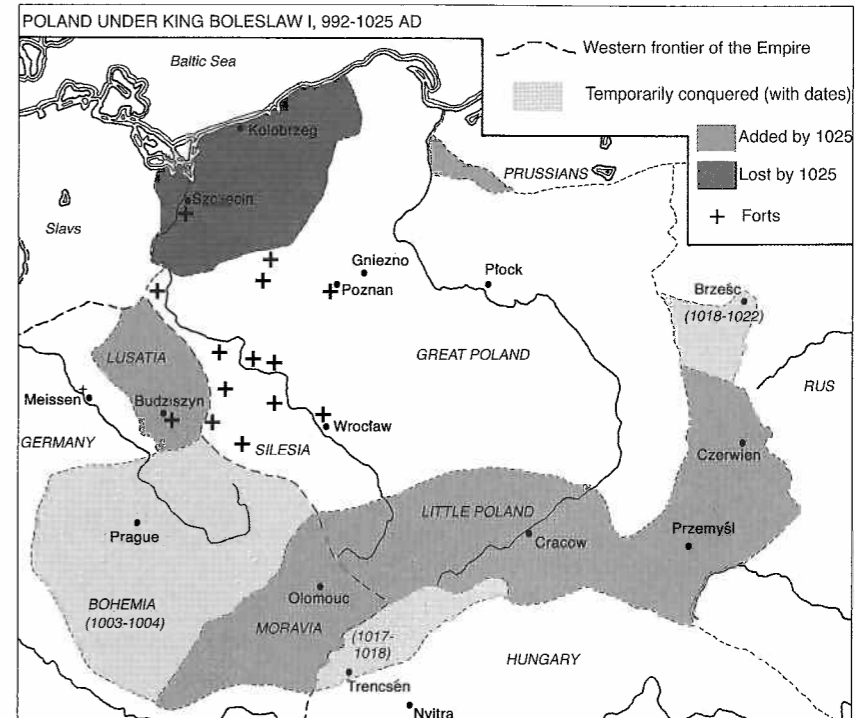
POLAND UNDER KING BOLESLAW I, 992-1025 AD

Western frontier of the Empire

Temporarily conquered (with dates)

Added by 1025

Lost by 1025

+ Forts

Baltic Sea

Kolobrzeg

Szczecin

Slavs

PRUSSIANS

Gniezno

Poznan

Płock

Brześc
(1018-1022)

LUSATIA

GREAT POLAND

RUS

Meissen

Budziszyn

GERMANY

SILESIA

Wrocław

Czerwien

LITTLE POLAND

Prague

Cracow

Przemyśl

BOHEMIA
(1003-1004)

Olomouc

MORAVIA

(1017-1018)

HUNGARY

Trencsén

Nyitra